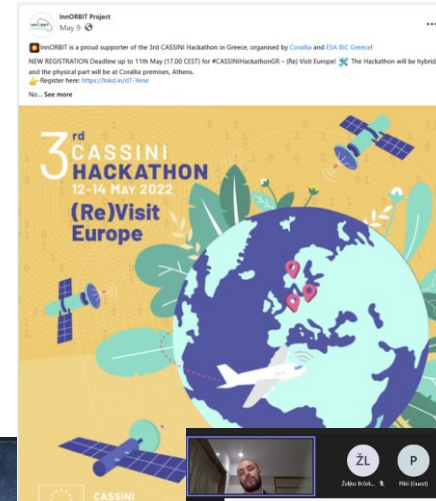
InnORBIT Project
May 9 · 

InnORBIT is a proud supporter of the 3rd CASSINI Hackathon in Greece, organised by Corallia and ESA BIC Greece!

NEW REGISTRATION Deadline up to 11th May (17.00 CEST) for #CASSINIHackathonGR – (Re) Visit Europe! The Hackathon will be hybrid and the physical part will be at Corallia premises, Athens.
Register here: https://lnkd.in/dT-Yeme

No... See more

3rd CASSINI HACKATHON
12-14 MAY 2022
(Re)Visit Europe

CASSINI

ŽL
Željko Brčak...
P
Pikl (Guest)